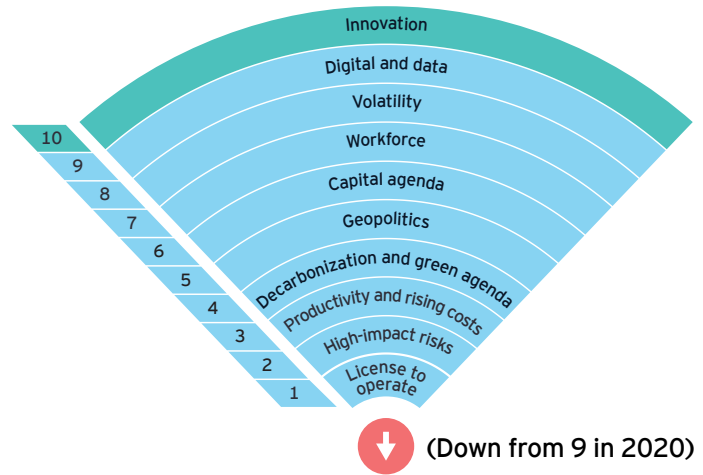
Innovation
Digital and data
Volatility
Workforce
Capital agenda
Geopolitics
Decarbonization and green agenda
Productivity and rising costs
High-impact risks
License to operate

10
9
8
7
6
5
4
3
2
1

(Down from 9 in 2020)